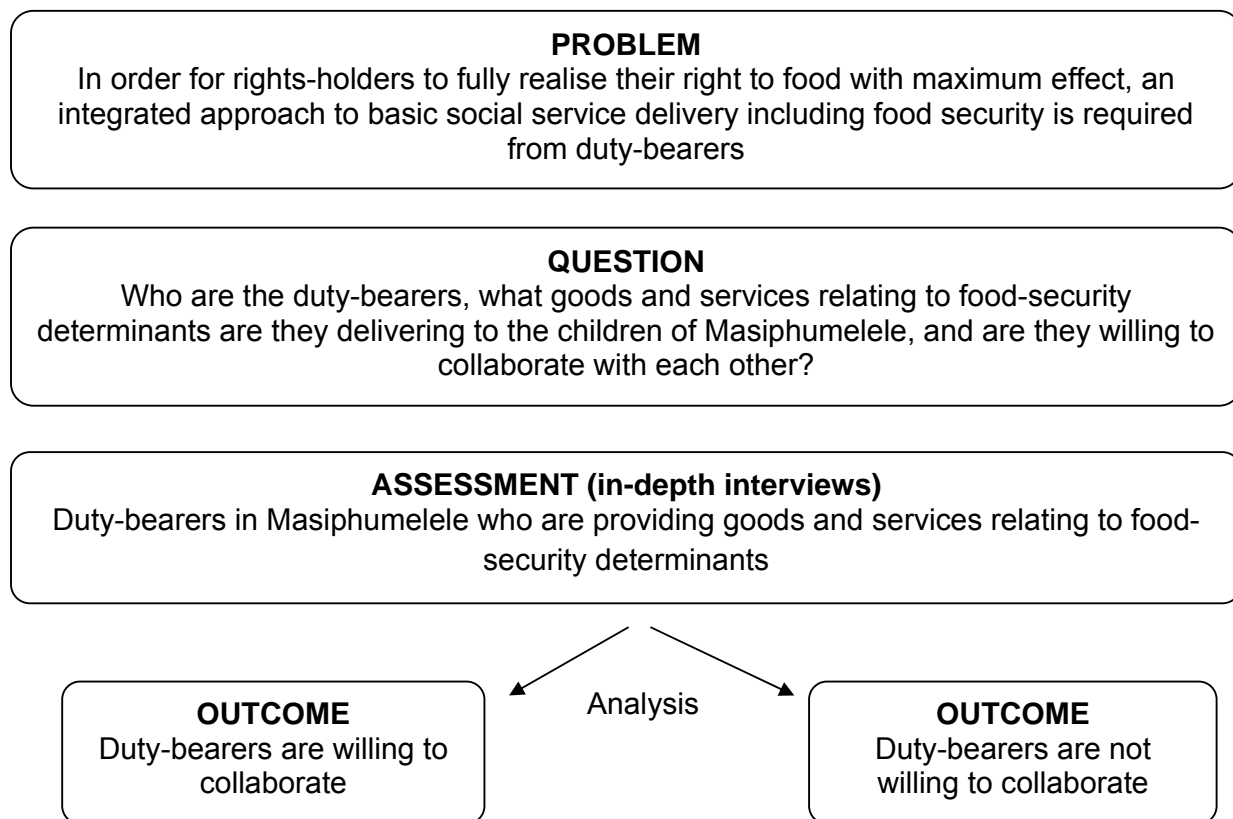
**PROBLEM**
In order for rights-holders to fully realise their right to food with maximum effect, an integrated approach to basic social service delivery including food security is required from duty-bearers

**QUESTION**
Who are the duty-bearers, what goods and services relating to food-security determinants are they delivering to the children of Masiphumelele, and are they willing to collaborate with each other?

**ASSESSMENT (in-depth interviews)**
Duty-bearers in Masiphumelele who are providing goods and services relating to food-security determinants

Analysis

**OUTCOME**
Duty-bearers are willing to collaborate

**OUTCOME**
Duty-bearers are not willing to collaborate